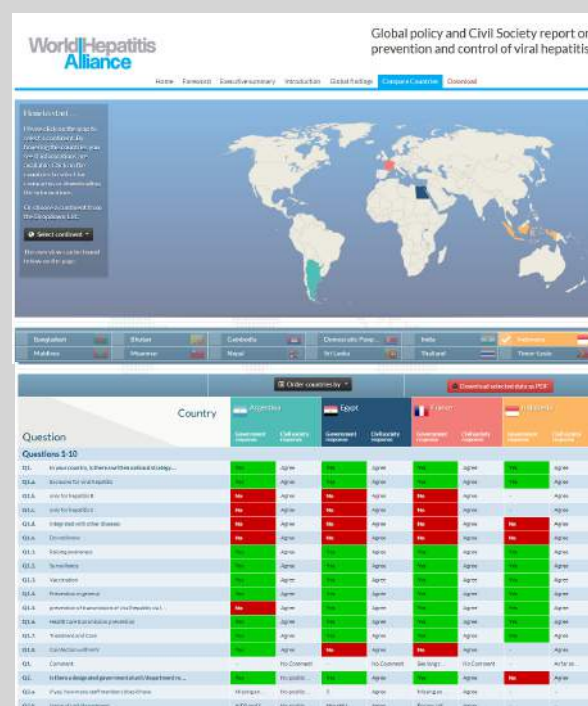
World Hepatitis Alliance

Global policy and Civil Society report on prevention and control of viral hepatitis

Home Foreword Executive summary Introduction Global findings Compare Countries Download

How to start...

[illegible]

Select continent

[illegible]

Bangladesh Bhutan Cambodia Democratic Peop... India Indonesia
Maldives Myanmar Nepal Sri Lanka Thailand Timor-Leste

Order countries by

Download selected data as PDF

| Question | Country | Argentina Government response | Argentina Civil society response | Egypt Government response | Egypt Civil society response | France Government response | France Civil society response | Indonesia Government response | Indonesia Civil society response |
|---|---|---|---|---|---|---|---|---|---|
| Questions 1-10 | | | | | | | | | |
| Q1. | In your country, is there a written national strategy... | Yes | Agree | Yes | Agree | Yes | Agree | Yes | Agree |
| Q1.A | Exclusive for viral hepatitis | Yes | Agree | Yes | Agree | Yes | Agree | Yes | Agree |
| Q1.A | only for hepatitis B | No | Agree | No | Agree | No | Agree | - | Agree |
| Q1.A | only for hepatitis C | No | Agree | No | Agree | No | Agree | - | Agree |
| Q1.A | Integrated with other diseases | No | Agree | No | Agree | No | Agree | No | Agree |
| Q1.A | Do not know | No | Agree | No | Agree | No | Agree | No | Agree |
| Q1.1 | Raising awareness | Yes | Agree | Yes | Agree | Yes | Agree | Yes | Agree |
| Q1.1 | Surveillance | Yes | Agree | Yes | Agree | Yes | Agree | Yes | Agree |
| Q1.1 | Vaccination | Yes | Agree | Yes | Agree | Yes | Agree | Yes | Agree |
| Q1.1 | Prevention in general | Yes | Agree | Yes | Agree | Yes | Agree | Yes | Agree |
| Q1.1 | prevention of transmission of viral hepatitis... | No | Agree | Yes | Agree | Yes | Agree | Yes | Agree |
| Q1.1 | Health care associated prevention | Yes | Agree | Yes | Agree | Yes | Agree | Yes | Agree |
| Q1.1 | Treatment and Care | Yes | Agree | Yes | Agree | Yes | Agree | Yes | Agree |
| Q1.1 | Co-infection with HIV | Yes | Agree | No | Agree | Yes | Agree | - | Agree |
| Q1. | Comment | - | No Comment | - | No Comment | See longer... | No Comment | - | As far as... |
| Q2. | Is there a designated government unit/department re... | Yes | No public... | Yes | Agree | Yes | Agree | No | Agree |
| Q2.A | If yes, how many staff members does it have | 1 to proper... | No public... | 5 | Agree | 1 to proper... | Agree | - | Agree |
| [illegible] | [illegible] | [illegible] | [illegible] | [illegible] | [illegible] | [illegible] | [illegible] | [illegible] | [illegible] |